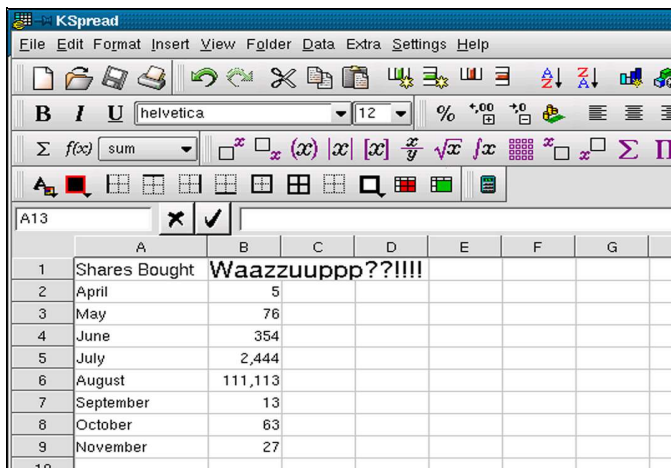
KSpread

File Edit Format Insert View Folder Data Extra Settings Help

B I U helvetica 12 %

Σ f(x) sum

A13

| | A | B | C | D | E | F | G |
|---|---|---|---|---|---|---|---|
| 1 | Shares Bought | Waazzuuppp??!!!! | | | | | |
| 2 | April | 5 | | | | | |
| 3 | May | 76 | | | | | |
| 4 | June | 354 | | | | | |
| 5 | July | 2,444 | | | | | |
| 6 | August | 111,113 | | | | | |
| 7 | September | 13 | | | | | |
| 8 | October | 63 | | | | | |
| 9 | November | 27 | | | | | |
| 10 | | | | | | | |